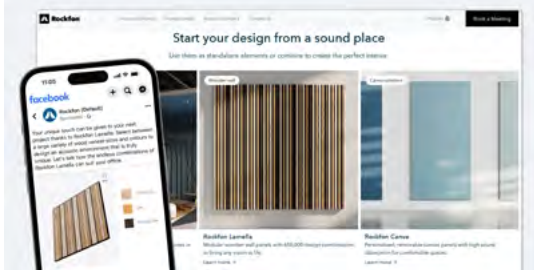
Rockfon

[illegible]

Book a Meeting

Start your design from a sound place

Use them as standalone elements or combine to create the perfect interior

11:05

facebook

Rockfon (Default)
Sponsored

Your unique touch can be given to your next project thanks to Rockfon Lamella. Select between a large variety of wood veneer sizes and colours to design an acoustic environment that is truly unique. Let's talk how the endless combinations of Rockfon Lamella can suit your office.

Wooden wall

Rockfon Lamella
Modular wooden wall panels with 400,000 design combinations to bring any room to life

Learn more

Canva pattern

Rockfon Canva
Personalised, removable canvas panels with high sound absorption for comfortable spaces

Learn more